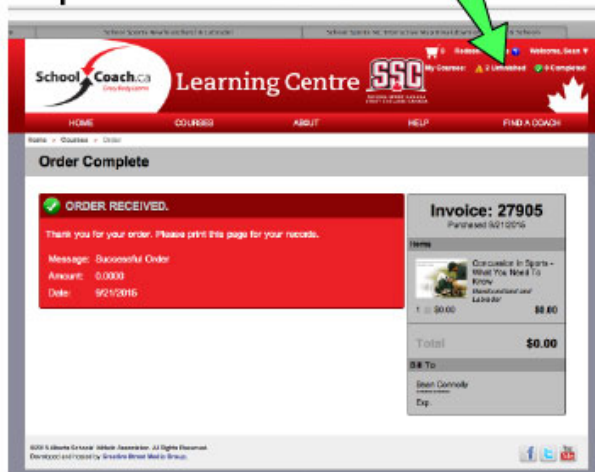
School Sports Newfoundland & Labrador | School Sports NL Interactive Learning | Schools

0 Redeem | Welcome, Sean ▼

My Courses: 2 Unfinished 0 Completed

SchoolCoach.ca

Learning Centre

SSC

HOME | COURSES | ABOUT | HELP | FIND A COACH

Home » Courses » Order

Order Complete

ORDER RECEIVED.

Thank you for your order. Please print this page for your records.

Message: Successful Order
Amount: 0.0000
Date: 9/21/2016

Invoice: 27905

Purchased 9/21/2016

Items

Concussion In Sports - What You Need To Know

Newfoundland and Labrador

1 @ $0.00 $0.00

Total $0.00

Bill To

Sean Connolly

Exp.

©2016 Alberta Schools' Athletic Association. All Rights Reserved.
Developed and Hosted by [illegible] Media Group.